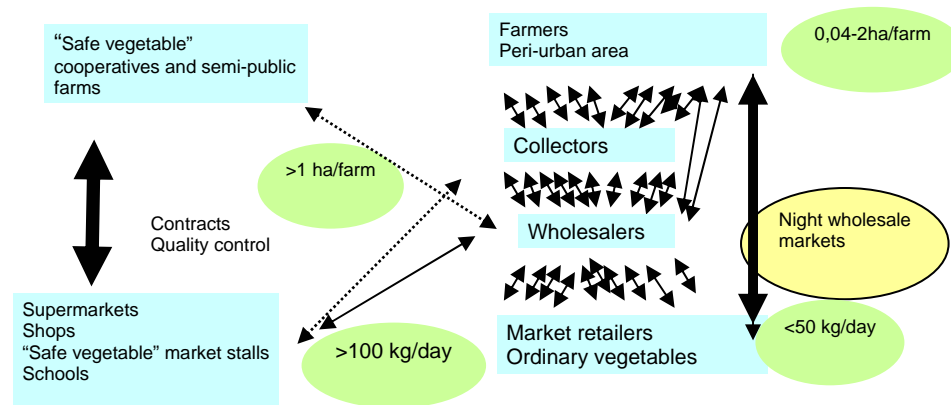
"Safe vegetable" cooperatives and semi-public farms

>1 ha/farm

Contracts
Quality control

Supermarkets
Shops
"Safe vegetable" market stalls
Schools

>100 kg/day

Farmers
Peri-urban area

0,04-2ha/farm

Collectors

Wholesalers

Night wholesale markets

Market retailers
Ordinary vegetables

<50 kg/day